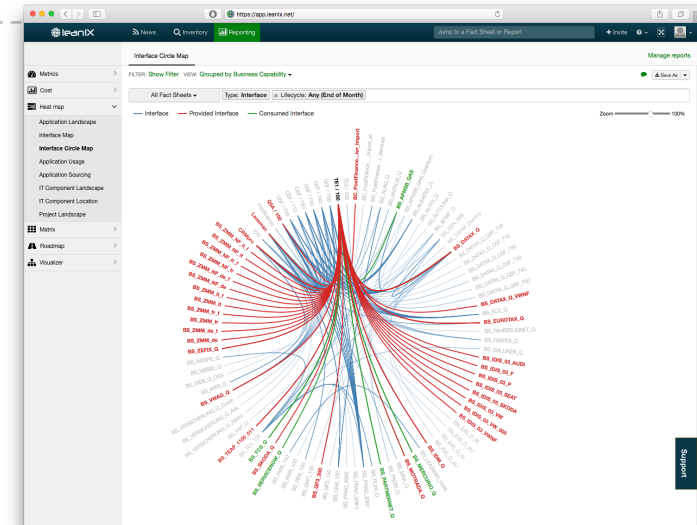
https://app.leanix.net/

leanIX News Inventory Reporting Jump to a Fact Sheet or Report + Invite

Interface Circle Map Manage reports

FILTER: Show Filter VIEW: Grouped by Business Capability

Save As

Metrics
Cost
Heat map
Application Landscape
Interface Map
Interface Circle Map
Application Usage
Application Sourcing
IT Component Landscape
IT Component Location
Project Landscape
Matrix
Roadmap
Visualizer

All Fact Sheets Type: Interface × Lifecycle: Any (End of Month)

— Interface — Provided Interface — Consumed Interface

Zoom 100%

BS_DATAX_Q
BS_DATAX_Q_VWNF
BS_EUROTAX_Q
BS_PASPEX_Q
BS_IDIS_03_AUDI
BS_IDIS_03_P
BS_IDIS_03_SEAT
BS_IDIS_03_SKODA
BS_IDIS_03_VW
BS_IDIS_03_VWNF
BS_IDM_Q
BS_ZMM_NF_f
BS_ZMM_NF_fi
BS_ZMM_NF_r
BS_ZMM_NF_de
BS_ZMM_NF_it
BS_ZMM_fr_f
BS_ZMM_fr
BS_ZMM_de_f
BS_ZMM_de
BS_ZEFIX_Q
BS_VWAG_Q
BS_TCS_Q
BS_SIGOR_Q
BS_QF3_300
BS_FAHRZEUG_Q
BS_MOTAGA_Q
BS_APOLO_QAS
BS_PostFinance....for_import
TEI | 100
QSA | 100

Support